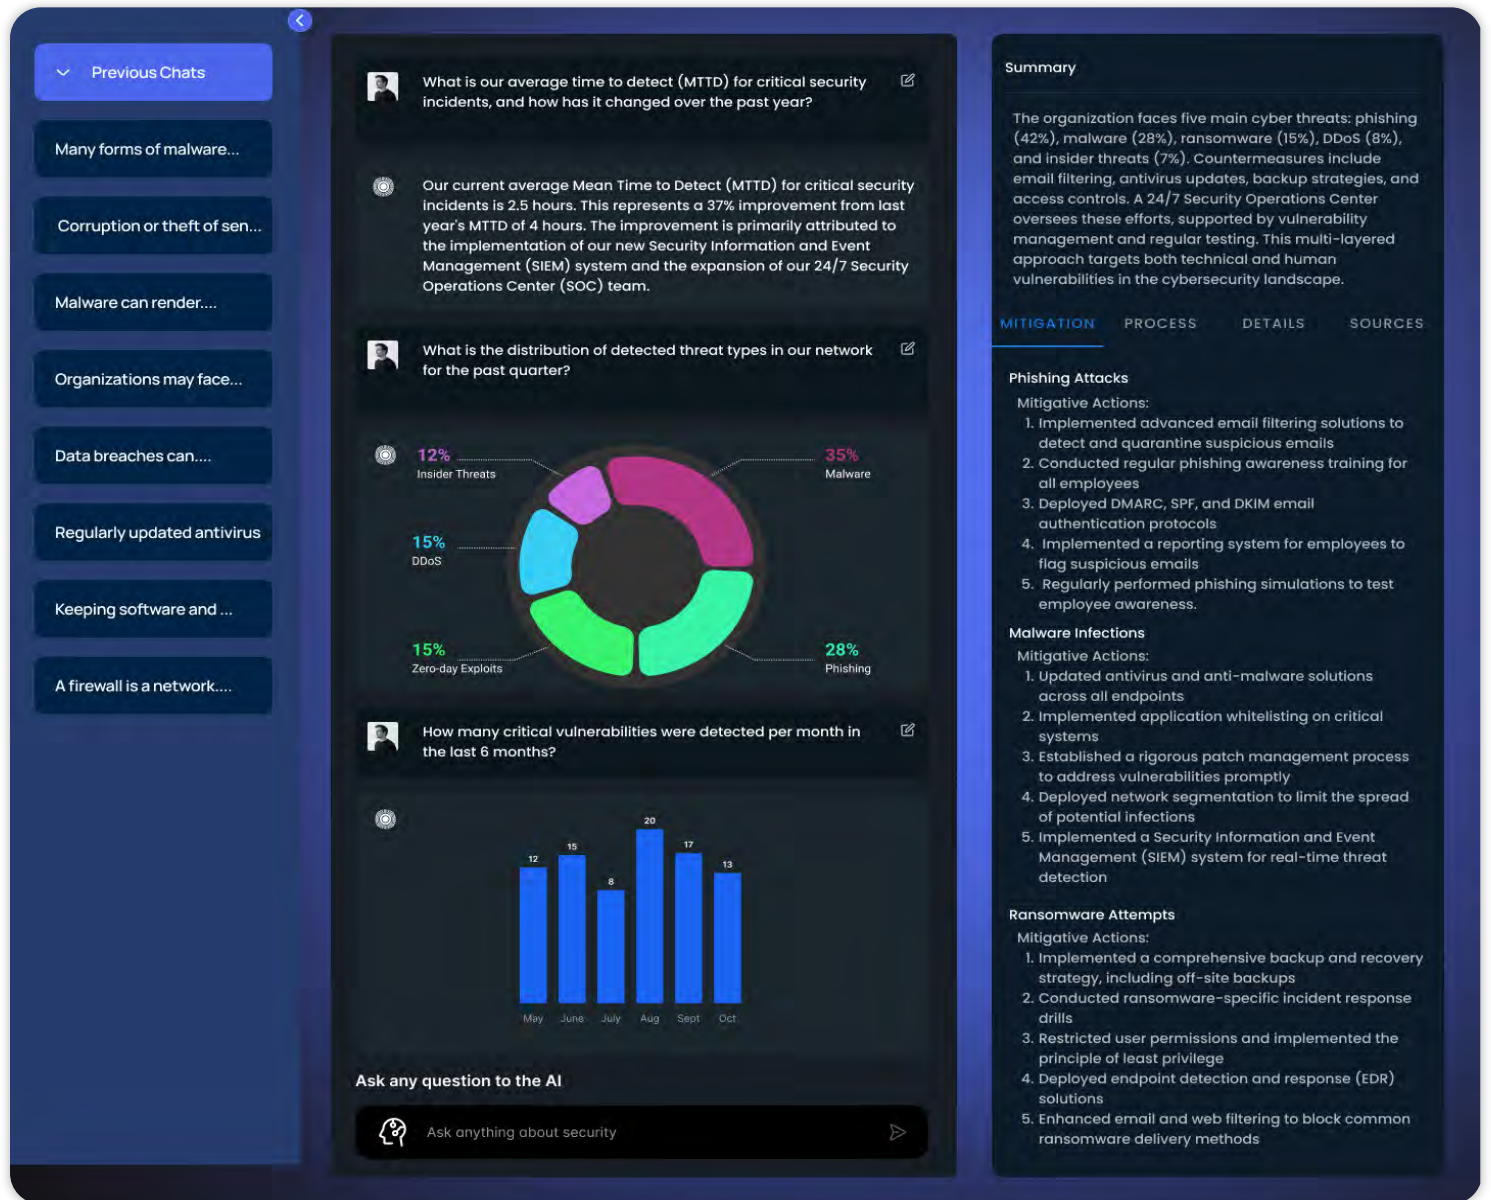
Previous Chats

Many forms of malware...

Corruption or theft of sen...

Malware can render....

Organizations may face...

Data breaches can....

Regularly updated antivirus

Keeping software and ...

A firewall is a network....

What is our average time to detect (MTTD) for critical security incidents, and how has it changed over the past year?

Our current average Mean Time to Detect (MTTD) for critical security incidents is 2.5 hours. This represents a 37% improvement from last year's MTTD of 4 hours. The improvement is primarily attributed to the implementation of our new Security Information and Event Management (SIEM) system and the expansion of our 24/7 Security Operations Center (SOC) team.

What is the distribution of detected threat types in our network for the past quarter?

12% Insider Threats

35% Malware

15% DDoS

15% Zero-day Exploits

28% Phishing

How many critical vulnerabilities were detected per month in the last 6 months?

| May | June | July | Aug | Sept | Oct |
|---|---|---|---|---|---|
| 12 | 15 | 8 | 20 | 17 | 13 |

Ask any question to the AI

Ask anything about security

Summary

The organization faces five main cyber threats: phishing (42%), malware (28%), ransomware (15%), DDoS (8%), and insider threats (7%). Countermeasures include email filtering, antivirus updates, backup strategies, and access controls. A 24/7 Security Operations Center oversees these efforts, supported by vulnerability management and regular testing. This multi-layered approach targets both technical and human vulnerabilities in the cybersecurity landscape.

MITIGATION PROCESS DETAILS SOURCES

Phishing Attacks
Mitigative Actions:
1. Implemented advanced email filtering solutions to detect and quarantine suspicious emails
2. Conducted regular phishing awareness training for all employees
3. Deployed DMARC, SPF, and DKIM email authentication protocols
4. Implemented a reporting system for employees to flag suspicious emails
5. Regularly performed phishing simulations to test employee awareness.

Malware Infections
Mitigative Actions:
1. Updated antivirus and anti-malware solutions across all endpoints
2. Implemented application whitelisting on critical systems
3. Established a rigorous patch management process to address vulnerabilities promptly
4. Deployed network segmentation to limit the spread of potential infections
5. Implemented a Security Information and Event Management (SIEM) system for real-time threat detection

Ransomware Attempts
Mitigative Actions:
1. Implemented a comprehensive backup and recovery strategy, including off-site backups
2. Conducted ransomware-specific incident response drills
3. Restricted user permissions and implemented the principle of least privilege
4. Deployed endpoint detection and response (EDR) solutions
5. Enhanced email and web filtering to block common ransomware delivery methods